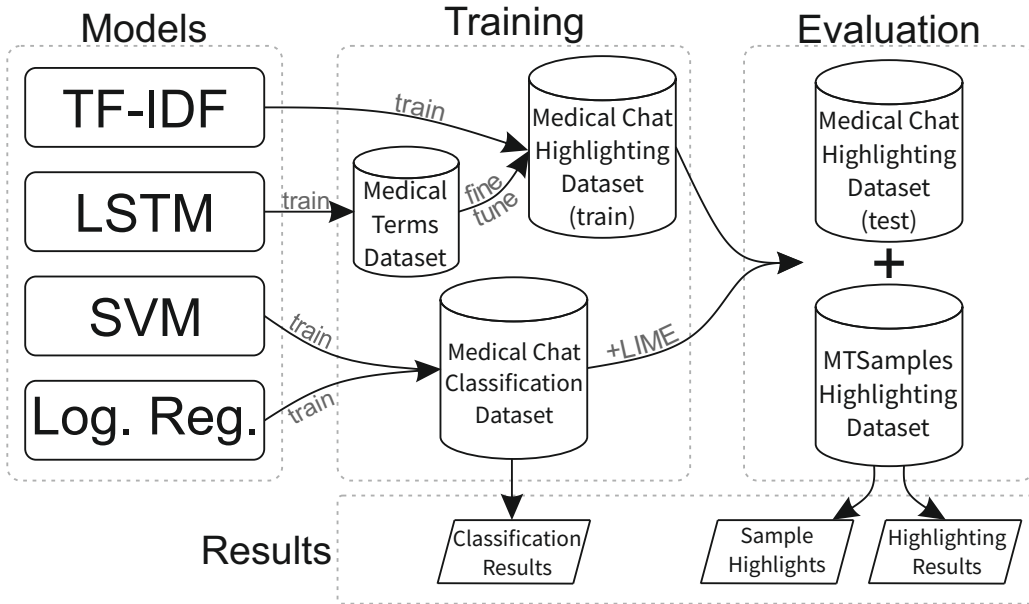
Models

TF-IDF

LSTM

SVM

Log. Reg.

Training

train

Medical Chat Highlighting Dataset (train)

train

Medical Terms Dataset

fine tune

train

train

Medical Chat Classification Dataset

+LIME

Evaluation

Medical Chat Highlighting Dataset (test)

+

MTSamples Highlighting Dataset

Results

Classification Results

Sample Highlights

Highlighting Results